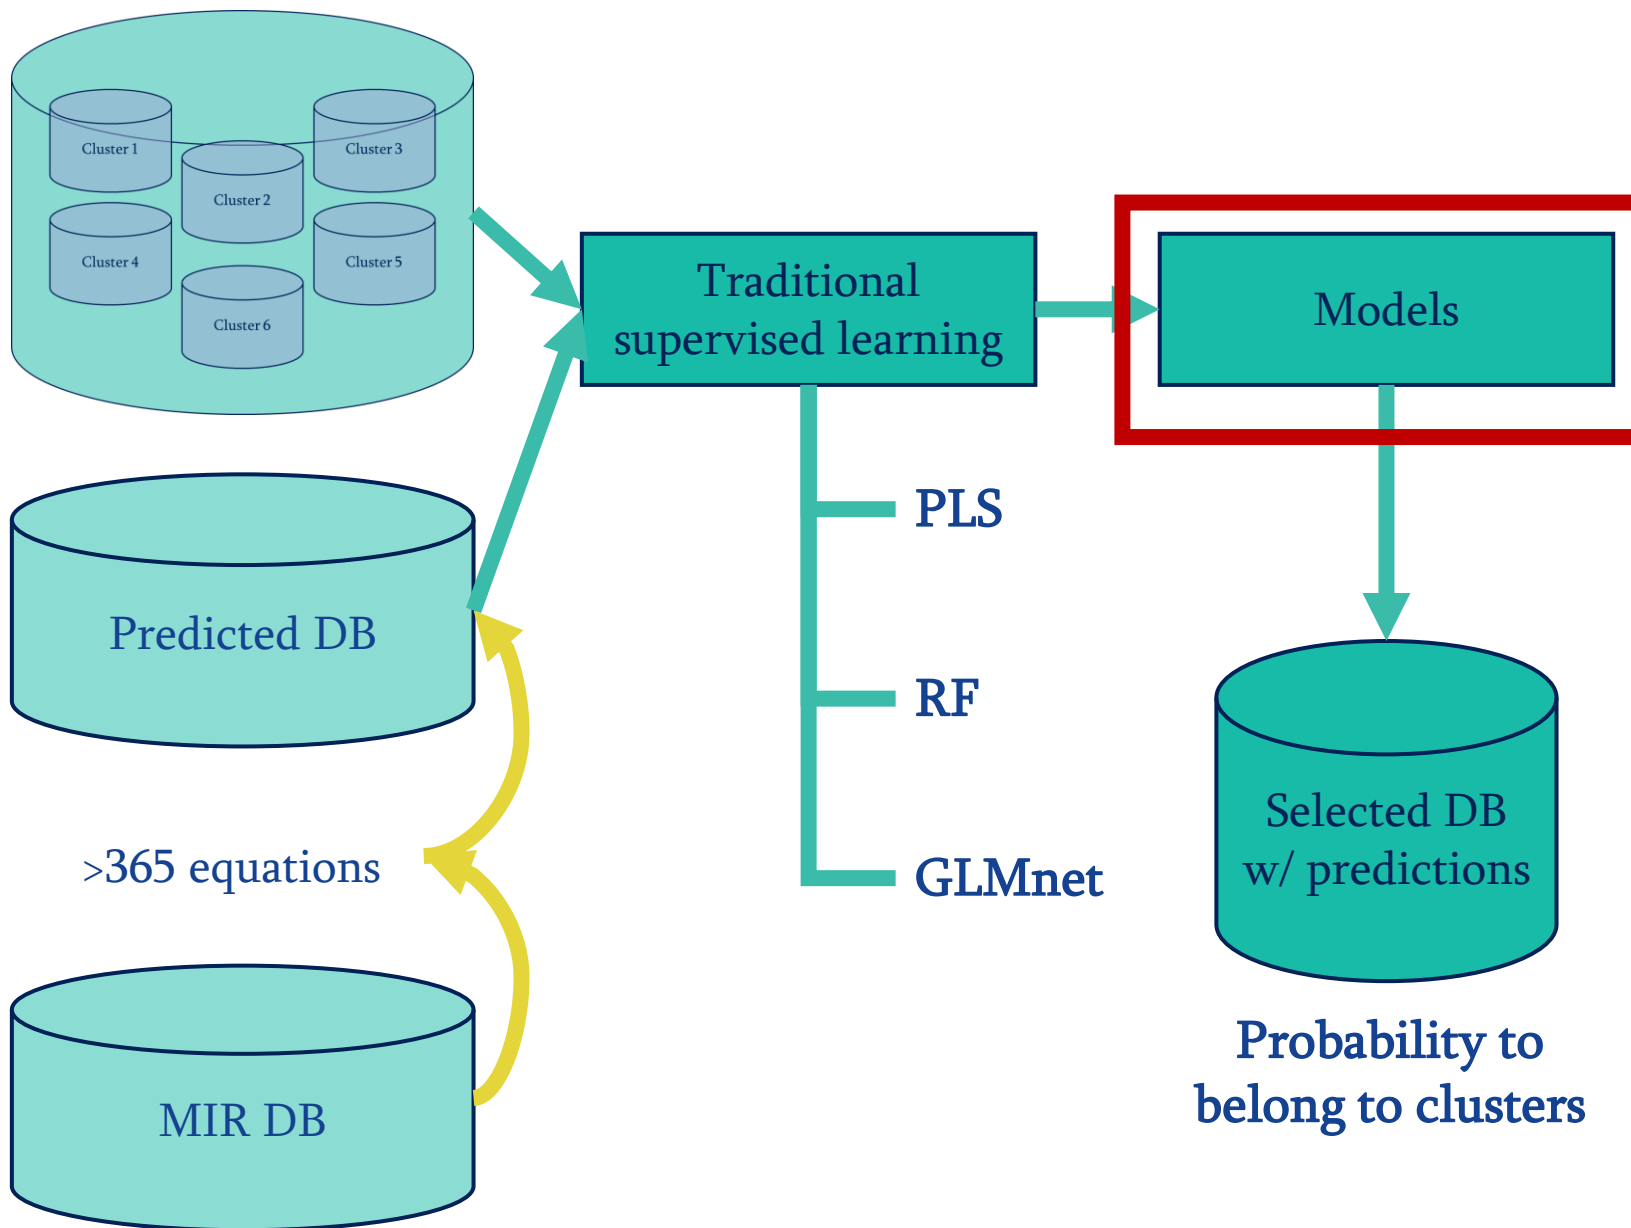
Cluster 1
Cluster 2
Cluster 3
Cluster 4
Cluster 5
Cluster 6

Traditional supervised learning

Models

PLS

RF

GLMnet

Predicted DB

>365 equations

MIR DB

Selected DB w/ predictions

Probability to belong to clusters